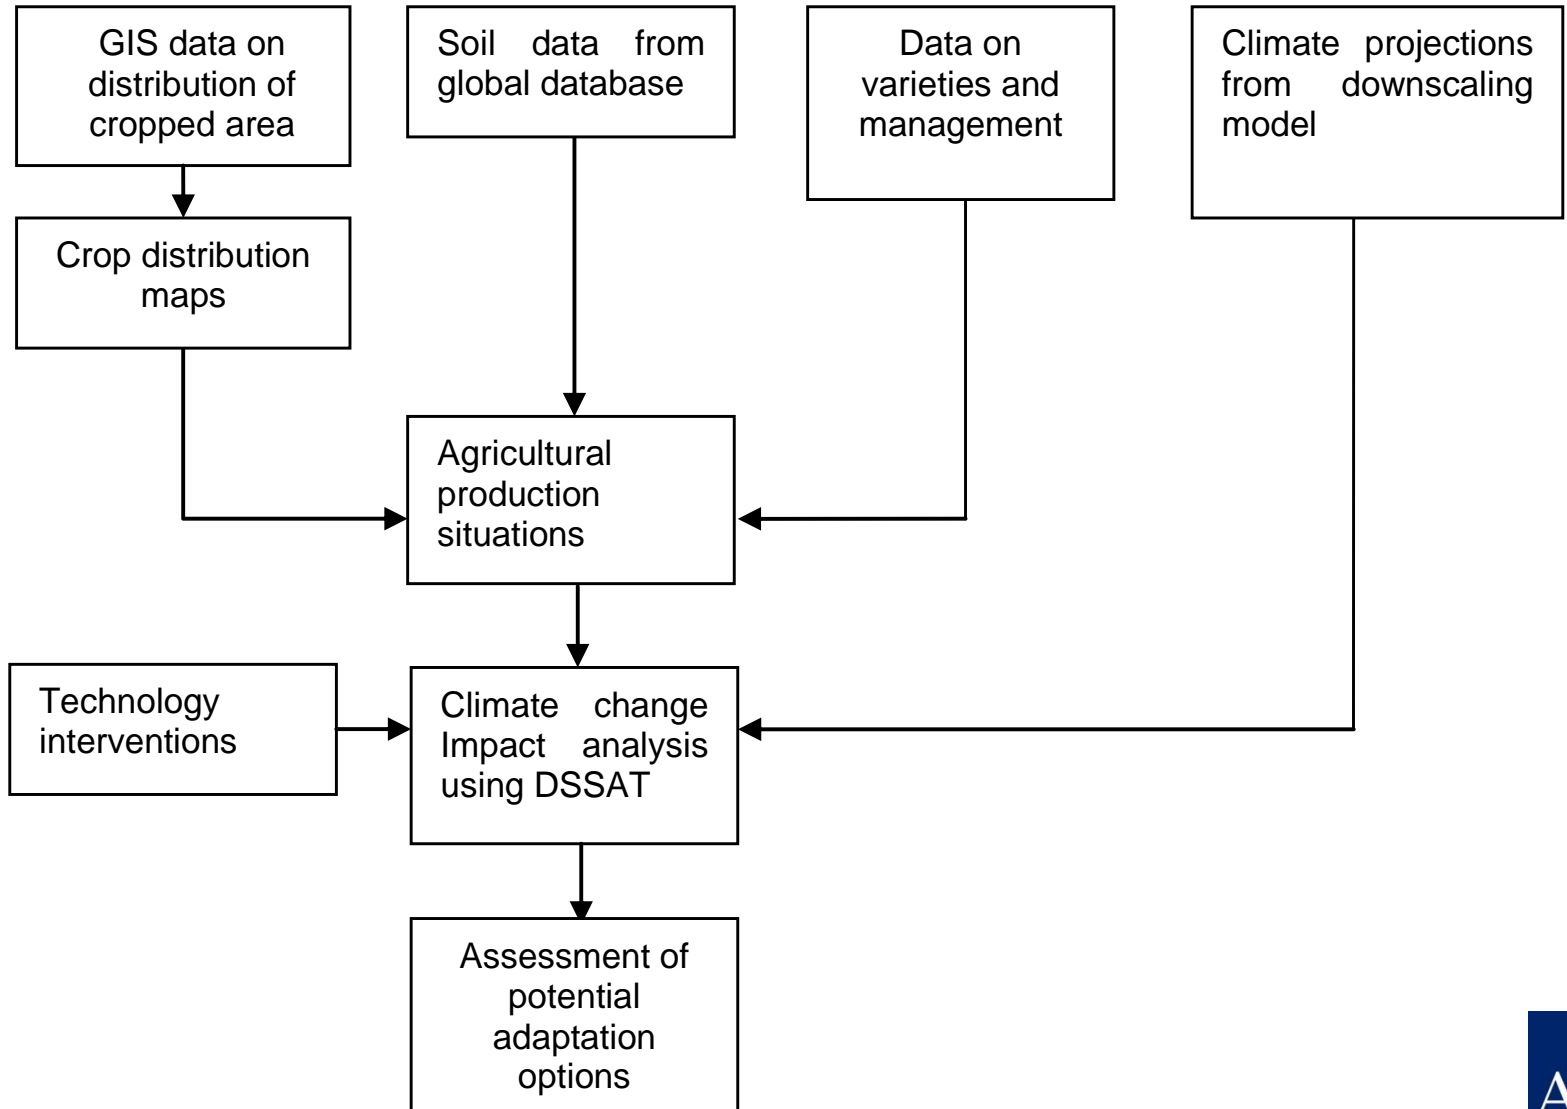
GIS data on distribution of cropped area

Soil data from global database

Data on varieties and management

Climate projections from downscaling model

Crop distribution maps

Agricultural production situations

Technology interventions

Climate change Impact analysis using DSSAT

Assessment of potential adaptation options